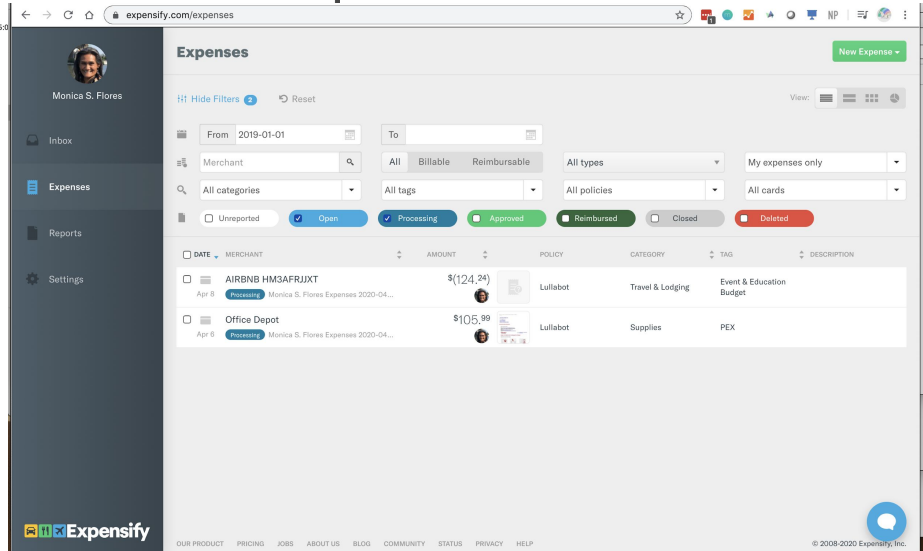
expensify.com/expenses

Monica S. Flores

Inbox

Expenses

Reports

Settings

Expensify

Expenses

New Expense ▾

Hide Filters 2

Reset

View:

From 2019-01-01

To

Merchant

All

Billable

Reimbursable

All types

My expenses only

All categories

All tags

All policies

All cards

Unreported

Open

Processing

Approved

Reimbursed

Closed

Deleted

| DATE | MERCHANT | AMOUNT | | POLICY | CATEGORY | TAG | DESCRIPTION |
|---|---|---|---|---|---|---|---|
| Apr 8 | AIRBNB HM3AFRJJXT Processing Monica S. Flores Expenses 2020-04... | $(124.24) | | Lullabot | Travel & Lodging | Event & Education Budget | |
| Apr 8 | Office Depot Processing Monica S. Flores Expenses 2020-04... | $105.99 | | Lullabot | Supplies | PEX | |

OUR PRODUCT PRICING JOBS ABOUT US BLOG COMMUNITY STATUS PRIVACY HELP

© 2008-2020 Expensify, Inc.